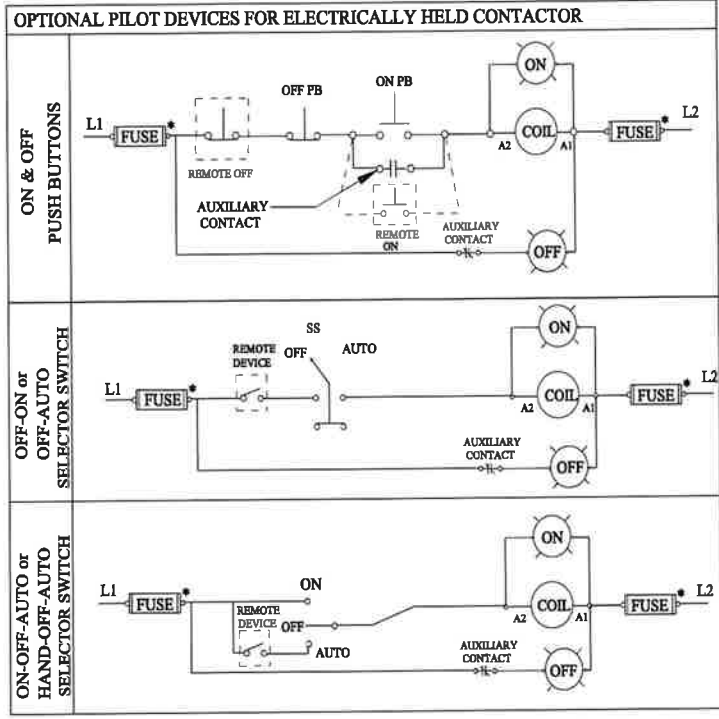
OPTIONAL PILOT DEVICES FOR ELECTRICALLY HELD CONTACTOR

ON & OFF PUSH BUTTONS

L1 FUSE * REMOTE OFF OFF PB ON PB AUXILIARY CONTACT REMOTE ON AUXILIARY CONTACT ON A2 COIL A1 OFF FUSE * L2

OFF-ON or OFF-AUTO SELECTOR SWITCH

L1 FUSE * REMOTE DEVICE SS OFF AUTO ON A2 COIL A1 AUXILIARY CONTACT OFF FUSE * L2

ON-OFF-AUTO or HAND-OFF-AUTO SELECTOR SWITCH

L1 FUSE * ON REMOTE DEVICE OFF AUTO ON A2 COIL A1 AUXILIARY CONTACT OFF FUSE * L2